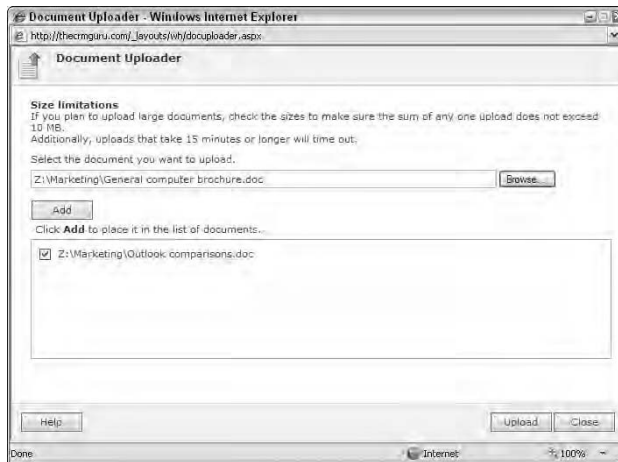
Document Uploader - Windows Internet Explorer

http://thecrmguru.com/_layouts/wh/docuploader.aspx

Document Uploader

Size limitations
If you plan to upload large documents, check the sizes to make sure the sum of any one upload does not exceed 10 MB.
Additionally, uploads that take 15 minutes or longer will time out.

Select the document you want to upload.

Z:\Marketing\General computer brochure.doc

Browse...

Add

Click Add to place it in the list of documents.

Z:\Marketing\Outlook comparisons.doc

Help

Upload

Close

Done

Internet

100%